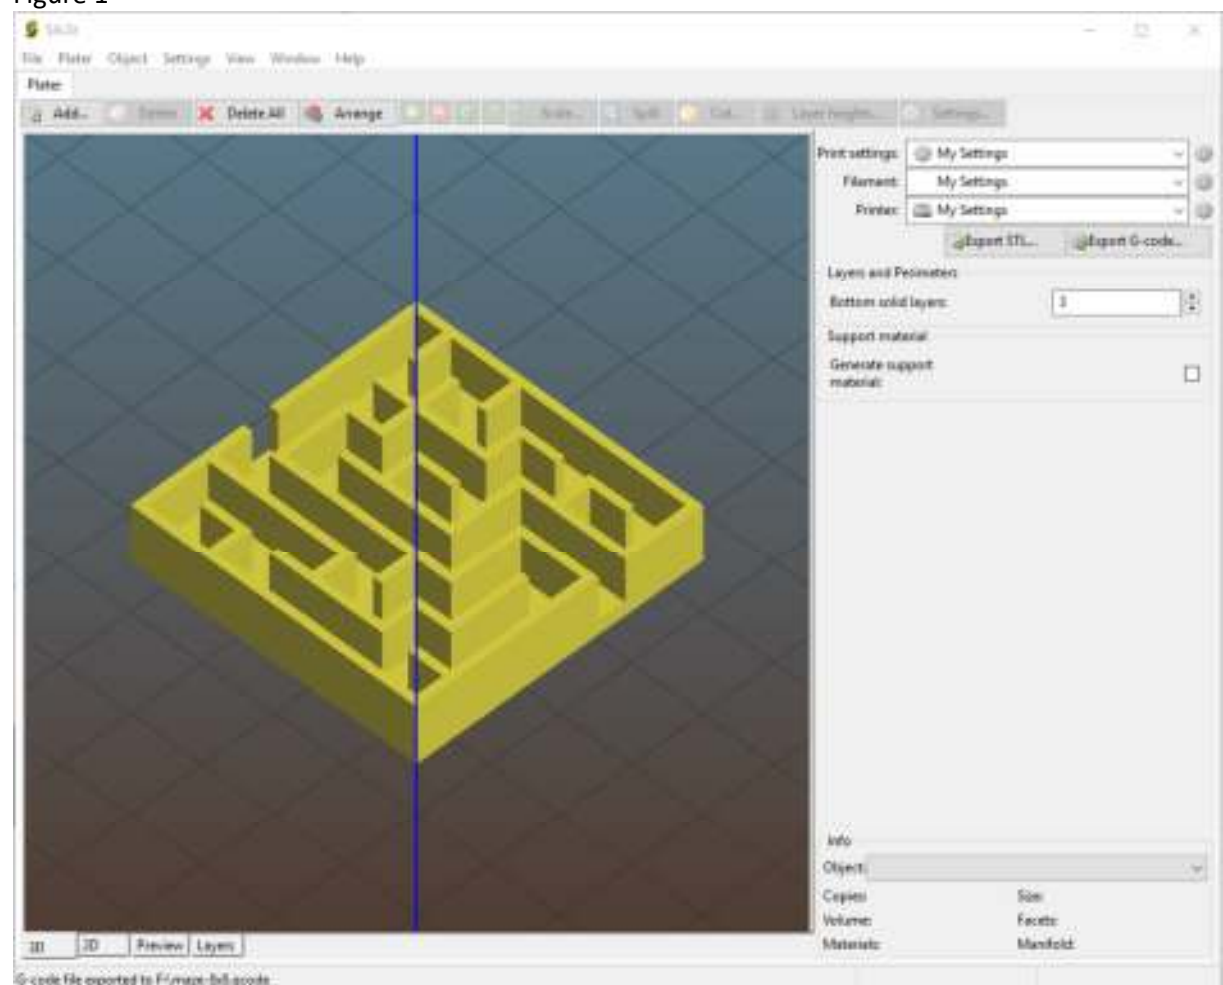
Figure 1

Slic3r

File Plater Object Settings View Window Help

Plater

Add... Delete Delete All Arrange Scale... Split Cut... Layer heights... Settings...

Print settings: My Settings
Filament: My Settings
Printer: My Settings

Export STL... Export G-code...

Layers and Perimeters
Bottom solid layers: 3

Support material
Generate support material: ☐

Info
Object:
Copies: Size:
Volume: Facets:
Materials: Manifold:

3D 2D Preview Layers

G-code file exported to F:\maze-6x8.gcode